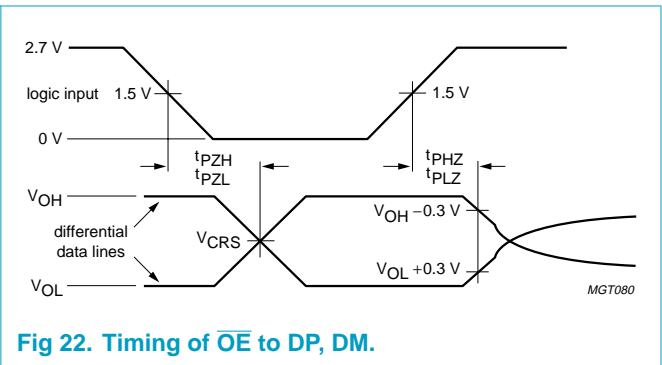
2.7 V

logic input 1.5 V

1.5 V

0 V

$t_{PZH}$
$t_{PZL}$

$t_{PHZ}$
$t_{PLZ}$

$V_{OH}$

differential data lines

$V_{CRS}$

$V_{OH}$ −0.3 V

$V_{OL}$ +0.3 V

$V_{OL}$

MGT080

Fig 22. Timing of $\overline{OE}$ to DP, DM.